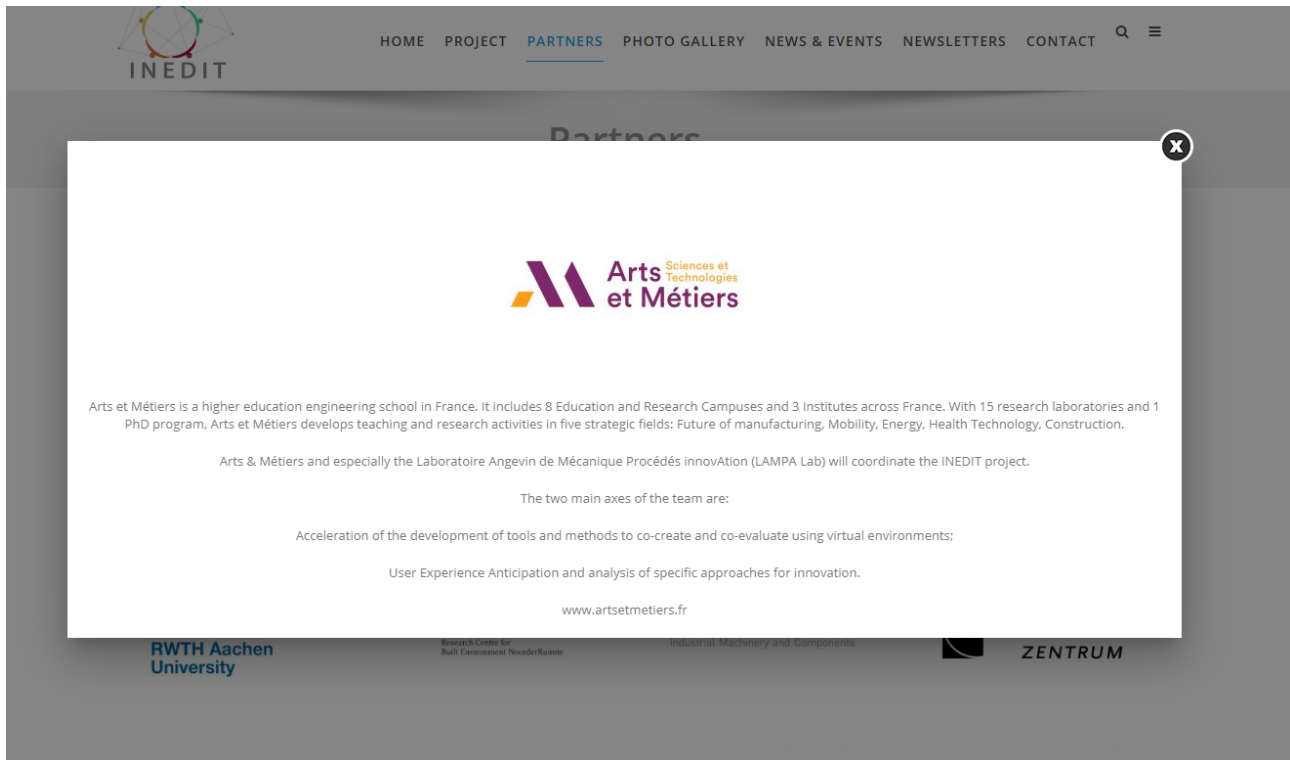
INEDIT

HOME PROJECT PARTNERS PHOTO GALLERY NEWS & EVENTS NEWSLETTERS CONTACT

Partners

x

Arts Sciences et Technologies et Métiers

Arts et Métiers is a higher education engineering school in France. It includes 8 Education and Research Campuses and 3 Institutes across France. With 15 research laboratories and 1 PhD program, Arts et Métiers develops teaching and research activities in five strategic fields: Future of manufacturing, Mobility, Energy, Health Technology, Construction.

Arts & Métiers and especially the Laboratoire Angevin de Mécanique Procédés innovAtion (LAMPA Lab) will coordinate the INEDIT project.

The two main axes of the team are:

Acceleration of the development of tools and methods to co-create and co-evaluate using virtual environments;

User Experience Anticipation and analysis of specific approaches for innovation.

www.artsetmetiers.fr

RWTH Aachen University

Research Centre for Built Environment NoorderRuimte

Industrial Machinery and Components

ZENTRUM